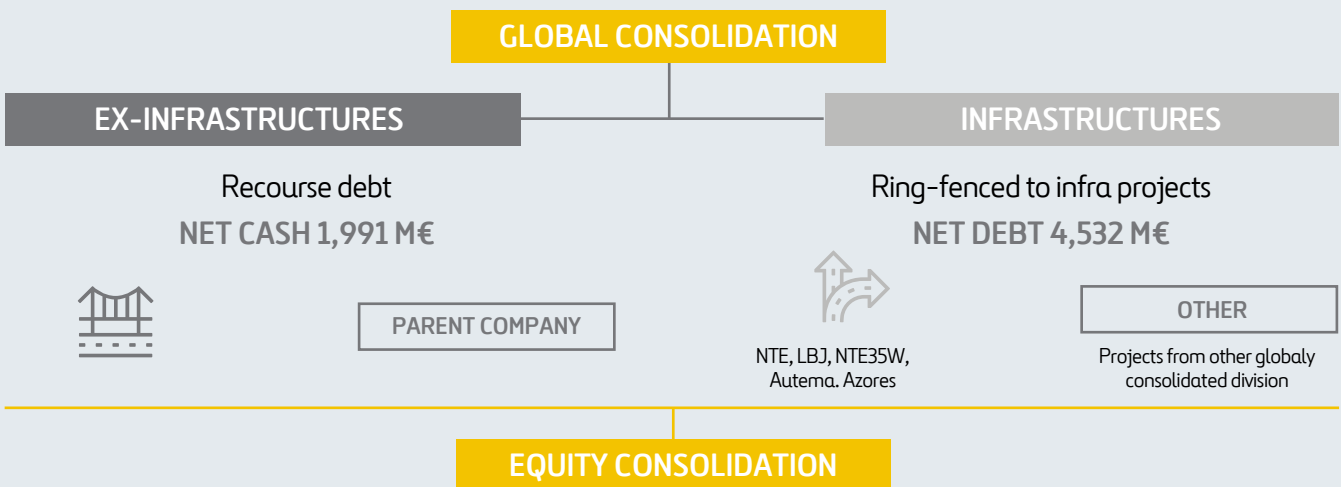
GLOBAL CONSOLIDATION

EX-INFRASTRUCTURES

Recourse debt

NET CASH 1,991 M€

PARENT COMPANY

INFRASTRUCTURES

Ring-fenced to infra projects

NET DEBT 4,532 M€

NTE, LBJ, NTE35W, Autema. Azores

OTHER

Projects from other globaly consolidated division

EQUITY CONSOLIDATION